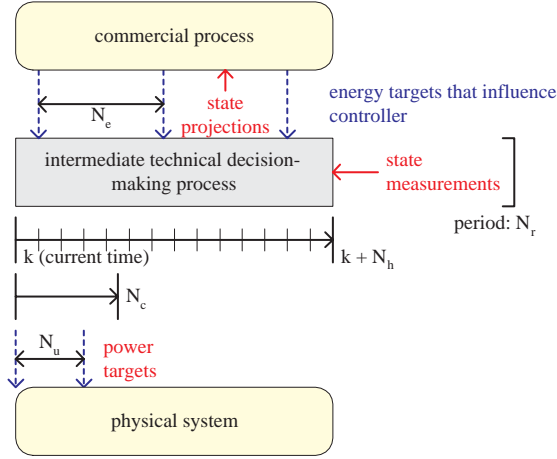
commercial process

$N_e$

state projections

energy targets that influence controller

intermediate technical decision-making process

state measurements

period: $N_r$

k (current time)

k + $N_h$

$N_c$

$N_u$

power targets

physical system